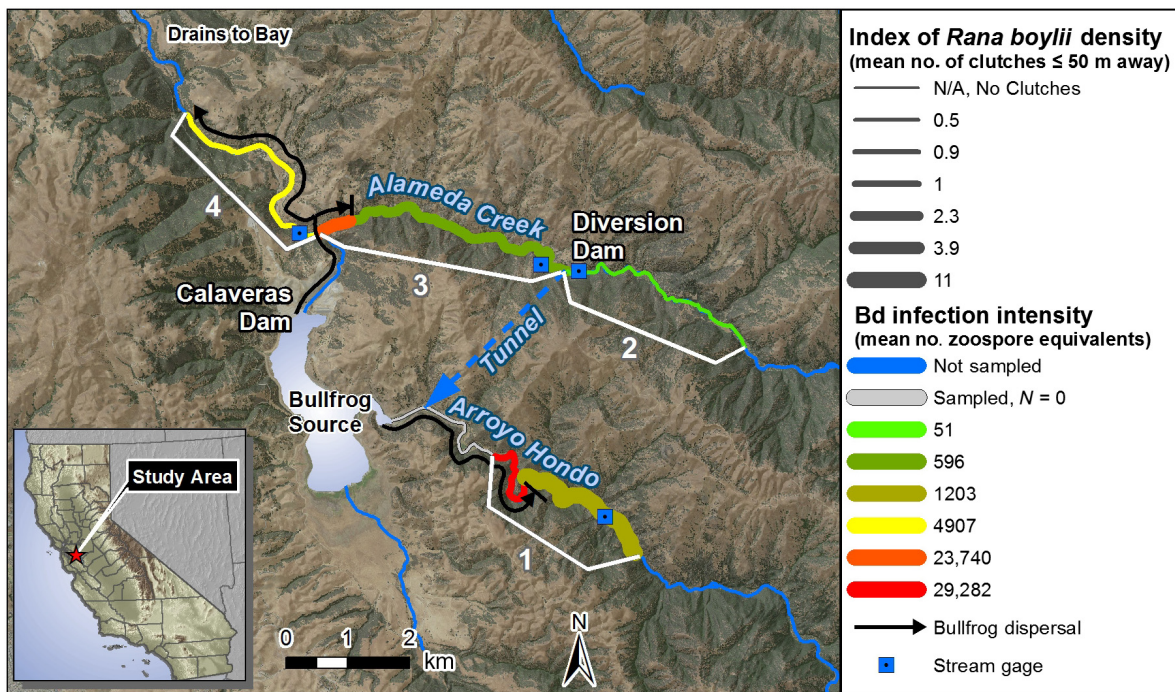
Drains to Bay

4

Alameda Creek

Diversion Dam

3

Calaveras Dam

Tunnel

2

Bullfrog Source

Arroyo Hondo

1

Study Area

0 1 2 km

N

Index of *Rana boylii* density
(mean no. of clutches ≤ 50 m away)
N/A, No Clutches
0.5
0.9
1
2.3
3.9
11

Bd infection intensity
(mean no. zoospore equivalents)
Not sampled
Sampled, $N$ = 0
51
596
1203
4907
23,740
29,282

Bullfrog dispersal
Stream gage